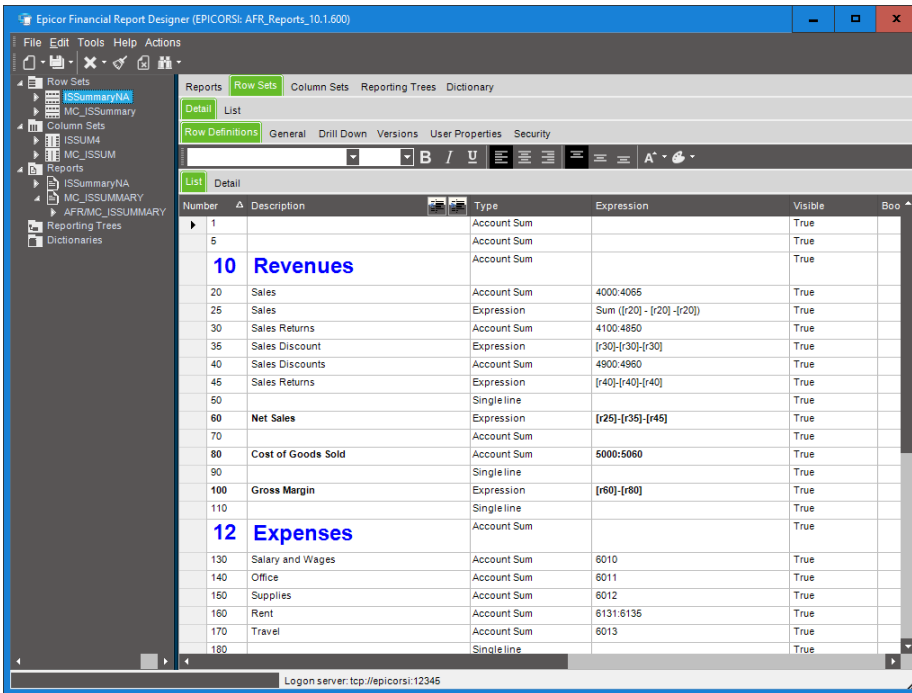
Epicor Financial Report Designer (EPICORSI: AFR_Reports_10.1.600)

File Edit Tools Help Actions

Row Sets
ISSummaryNA
MC_ISSummary
Column Sets
ISSUM4
MC_ISSUM
Reports
ISSummaryNA
MC_ISSUMMARY
AFR/MC_ISSUMMARY
Reporting Trees
Dictionaries

Reports | Row Sets | Column Sets | Reporting Trees | Dictionary

Detail | List

Row Definitions | General | Drill Down | Versions | User Properties | Security

List | Detail

| Number | Description | Type | Expression | Visible | Boo |
|---|---|---|---|---|---|
| 1 | | Account Sum | | True | |
| 5 | | Account Sum | | True | |
| 10 | Revenues | Account Sum | | True | |
| 20 | Sales | Account Sum | 4000:4065 | True | |
| 25 | Sales | Expression | Sum ([r20] - [r20] -[r20]) | True | |
| 30 | Sales Returns | Account Sum | 4100:4850 | True | |
| 35 | Sales Discount | Expression | [r30]-[r30]-[r30] | True | |
| 40 | Sales Discounts | Account Sum | 4900:4960 | True | |
| 45 | Sales Returns | Expression | [r40]-[r40]-[r40] | True | |
| 50 | | Single line | | True | |
| 60 | Net Sales | Expression | [r25]-[r35]-[r45] | True | |
| 70 | | Account Sum | | True | |
| 80 | Cost of Goods Sold | Account Sum | 5000:5060 | True | |
| 90 | | Single line | | True | |
| 100 | Gross Margin | Expression | [r60]-[r80] | True | |
| 110 | | Single line | | True | |
| 12 | Expenses | Account Sum | | True | |
| 130 | Salary and Wages | Account Sum | 6010 | True | |
| 140 | Office | Account Sum | 6011 | True | |
| 150 | Supplies | Account Sum | 6012 | True | |
| 160 | Rent | Account Sum | 6131:6135 | True | |
| 170 | Travel | Account Sum | 6013 | True | |
| 180 | | Single line | | True | |

Logon server: tcp://epicorsi:12345